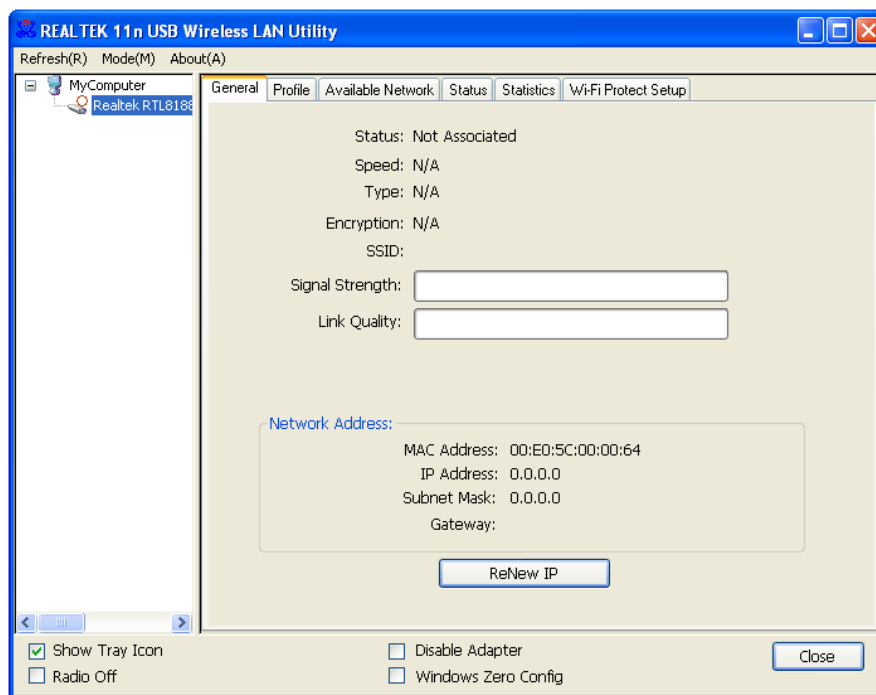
REALTEK 11n USB Wireless LAN Utility

Refresh(R) Mode(M) About(A)

MyComputer
Realtek RTL8188

General | Profile | Available Network | Status | Statistics | Wi-Fi Protect Setup

Status: Not Associated
Speed: N/A
Type: N/A
Encryption: N/A
SSID:
Signal Strength:
Link Quality:

Network Address:
MAC Address: 00:E0:5C:00:00:64
IP Address: 0.0.0.0
Subnet Mask: 0.0.0.0
Gateway:

ReNew IP

Show Tray Icon
Radio Off
Disable Adapter
Windows Zero Config
Close